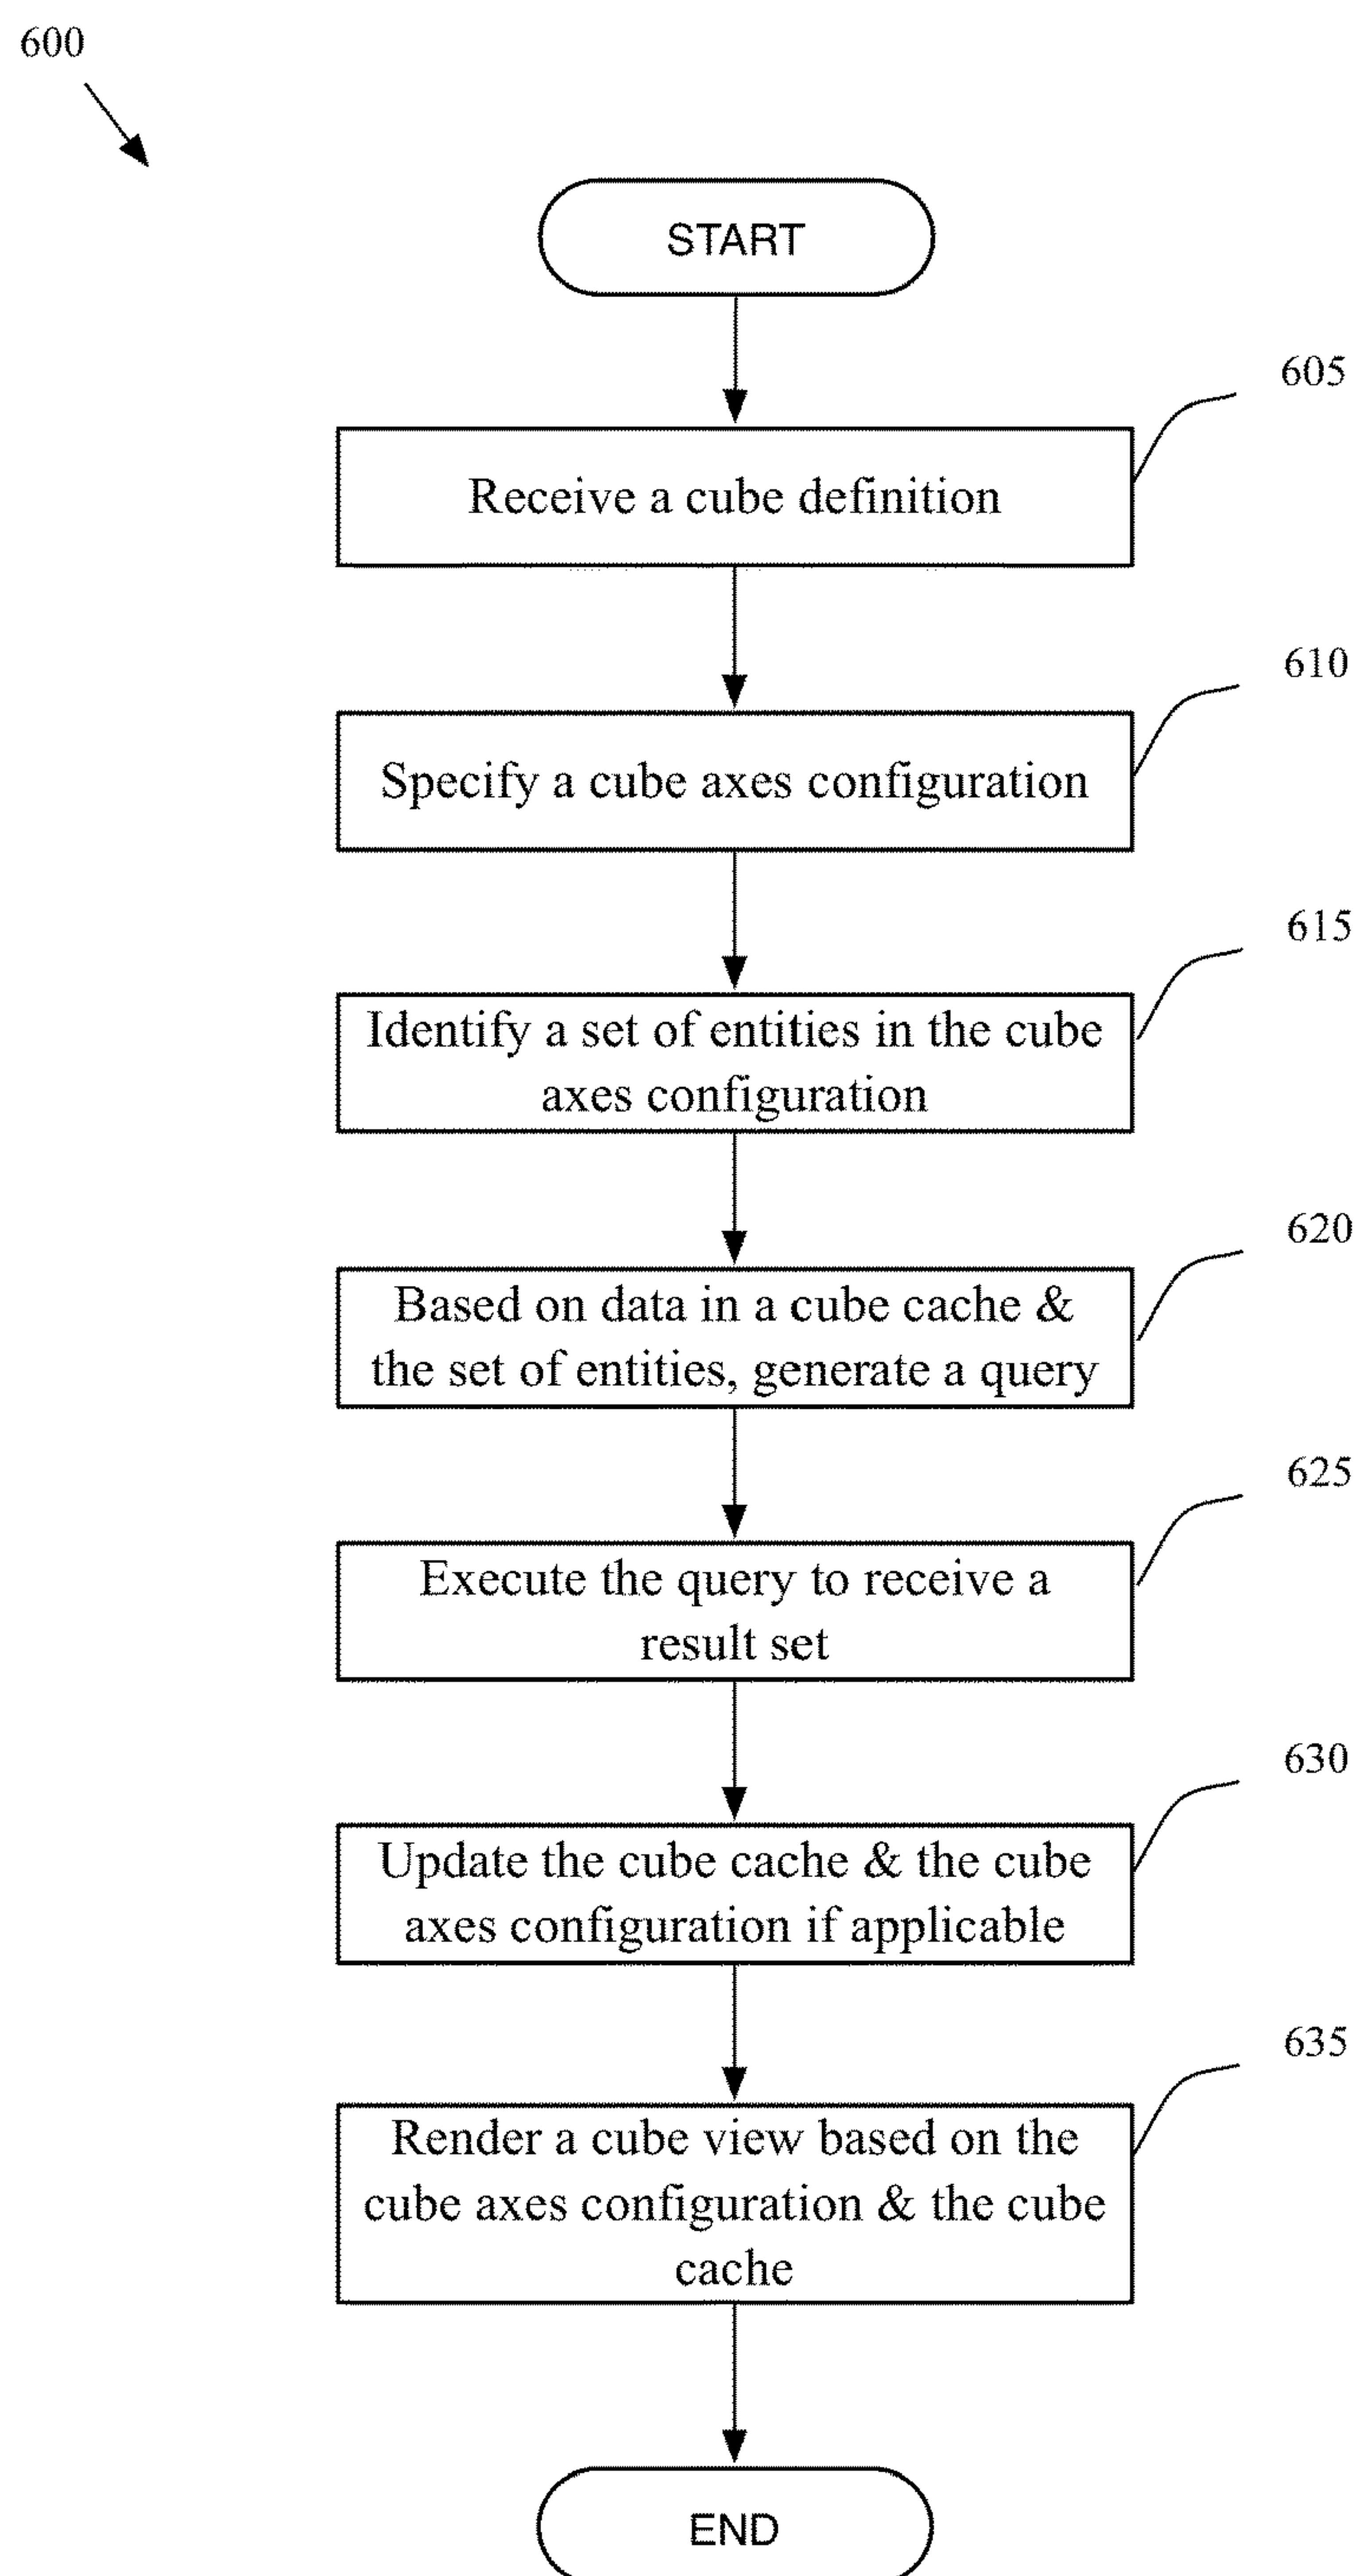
600

START

605

Receive a cube definition

610

Specify a cube axes configuration

615

Identify a set of entities in the cube axes configuration

620

Based on data in a cube cache & the set of entities, generate a query

625

Execute the query to receive a result set

630

Update the cube cache & the cube axes configuration if applicable

635

Render a cube view based on the cube axes configuration & the cube cache

END